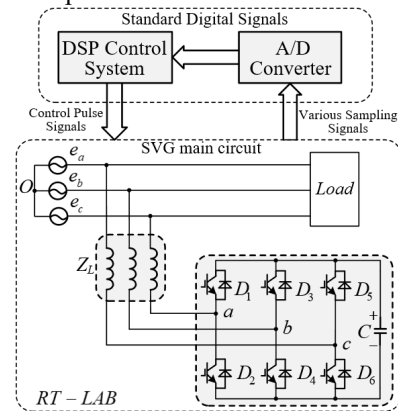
Standard Digital Signals

DSP Control System

A/D Converter

Control Pulse Signals

Various Sampling Signals

SVG main circuit

$e_a$

$e_b$

$e_c$

$O$

$Load$

$Z_L$

$D_1$

$D_3$

$D_5$

$a$

$b$

$c$

$C$

$+$

$-$

$D_2$

$D_4$

$D_6$

$RT-LAB$